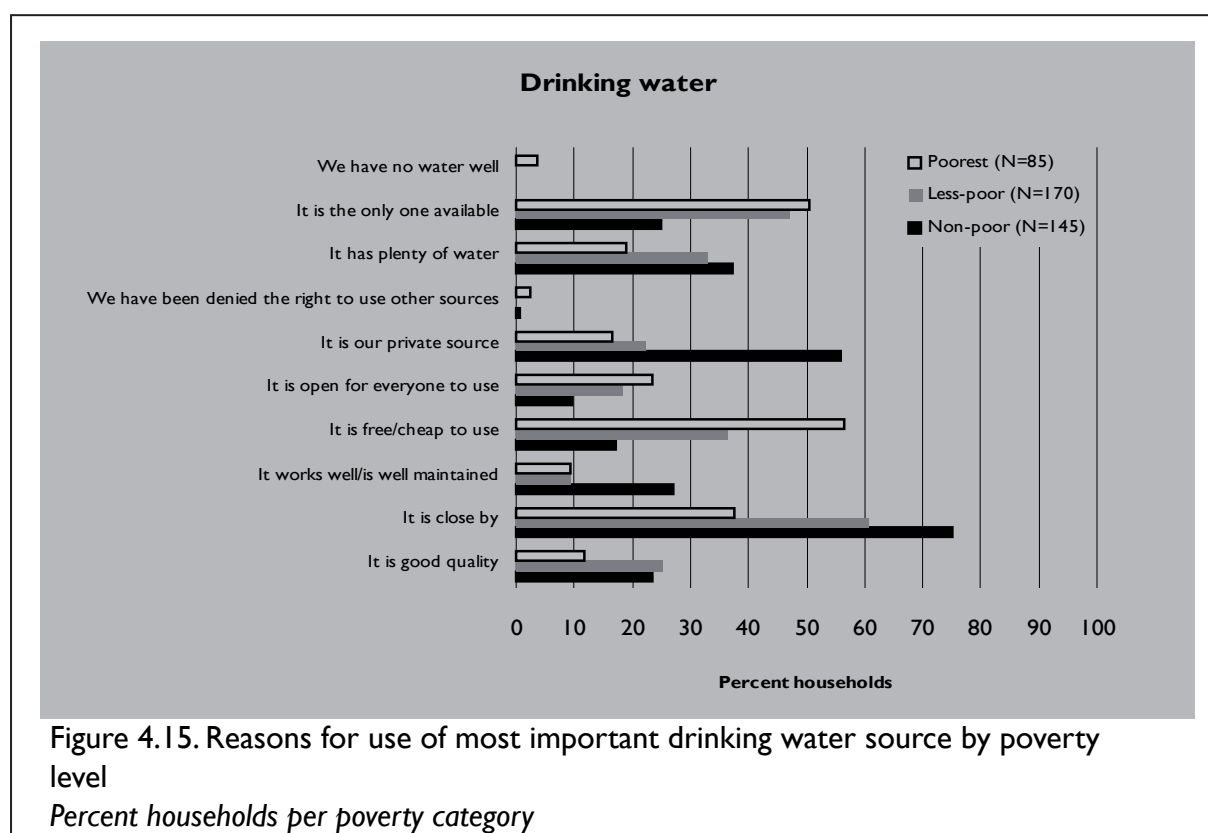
Drinking water

Poorest (N=85)
Less-poor (N=170)
Non-poor (N=145)

We have no water well
It is the only one available
It has plenty of water
We have been denied the right to use other sources
It is our private source
It is open for everyone to use
It is free/cheap to use
It works well/is well maintained
It is close by
It is good quality

0 10 20 30 40 50 60 70 80 90 100

Percent households

Figure 4.15. Reasons for use of most important drinking water source by poverty level

Percent households per poverty category